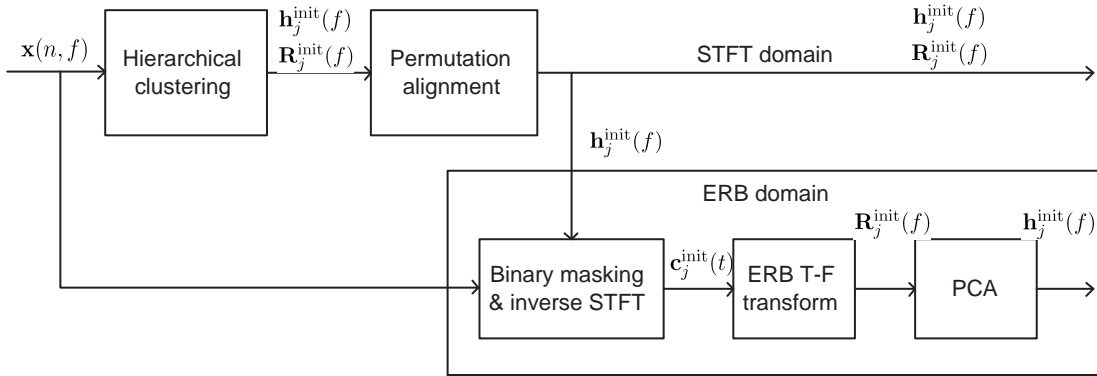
$\mathbf{x}(n,f)$

Hierarchical clustering

$\mathbf{h}_j^{\text{init}}(f)$

$\mathbf{R}_j^{\text{init}}(f)$

Permutation alignment

STFT domain

$\mathbf{h}_j^{\text{init}}(f)$

$\mathbf{R}_j^{\text{init}}(f)$

$\mathbf{h}_j^{\text{init}}(f)$

ERB domain

Binary masking & inverse STFT

$\mathbf{c}_j^{\text{init}}(t)$

ERB T-F transform

$\mathbf{R}_j^{\text{init}}(f)$

PCA

$\mathbf{h}_j^{\text{init}}(f)$